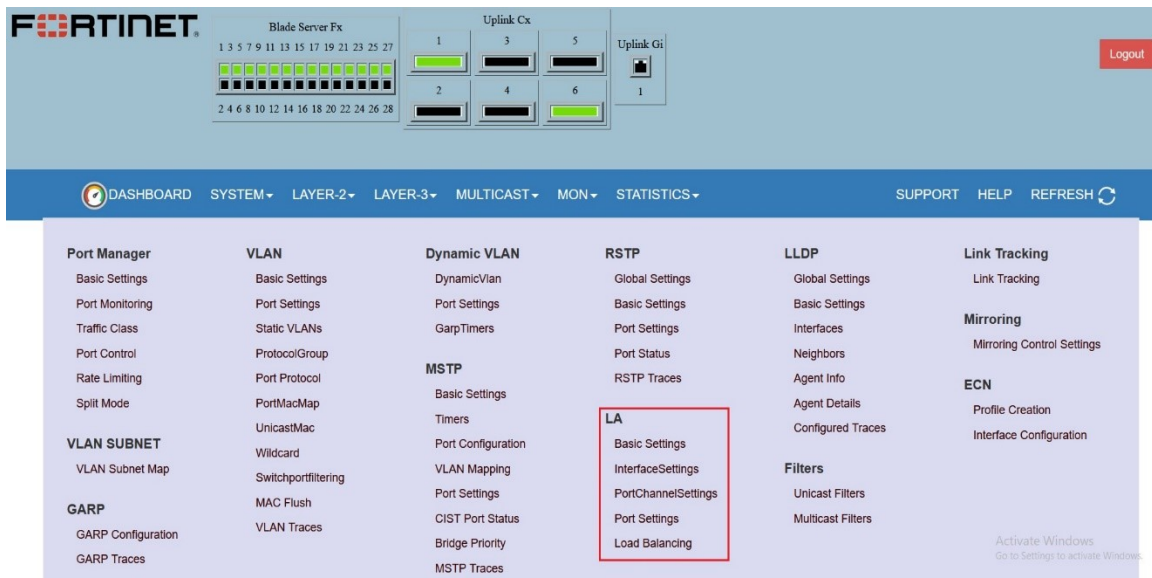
FORTINET

Blade Server Fx
1 3 5 7 9 11 13 15 17 19 21 23 25 27
2 4 6 8 10 12 14 16 18 20 22 24 26 28

Uplink Cx
1 3 5
2 4 6

Uplink Gi
1

Logout

DASHBOARD SYSTEM LAYER-2 LAYER-3 MULTICAST MON STATISTICS SUPPORT HELP REFRESH

Port Manager
Basic Settings
Port Monitoring
Traffic Class
Port Control
Rate Limiting
Split Mode

VLAN SUBNET
VLAN Subnet Map

GARP
GARP Configuration
GARP Traces

VLAN
Basic Settings
Port Settings
Static VLANs
ProtocolGroup
Port Protocol
PortMacMap
UnicastMac
Wildcard
Switchportfiltering
MAC Flush
VLAN Traces

Dynamic VLAN
DynamicVlan
Port Settings
GarpTimers

MSTP
Basic Settings
Timers
Port Configuration
VLAN Mapping
Port Settings
CIST Port Status
Bridge Priority
MSTP Traces

RSTP
Global Settings
Basic Settings
Port Settings
Port Status
RSTP Traces

LA
Basic Settings
InterfaceSettings
PortChannelSettings
Port Settings
Load Balancing

LLDP
Global Settings
Basic Settings
Interfaces
Neighbors
Agent Info
Agent Details
Configured Traces

Filters
Unicast Filters
Multicast Filters

Link Tracking
Link Tracking

Mirroring
Mirroring Control Settings

ECN
Profile Creation
Interface Configuration

Activate Windows
Go to Settings to activate Windows.